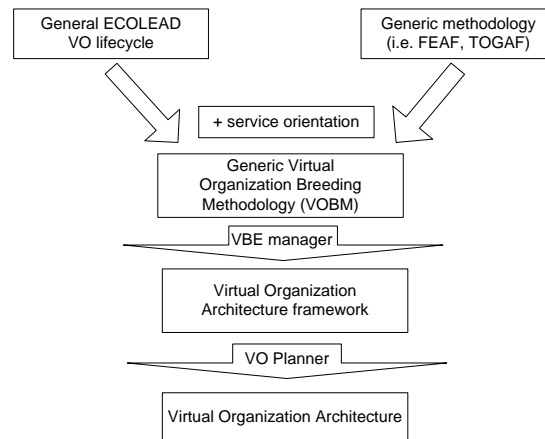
General ECOLEAD VO lifecycle

Generic methodology (i.e. FEAF, TOGAF)

+ service orientation

Generic Virtual Organization Breeding Methodology (VOBM)

VBE manager

Virtual Organization Architecture framework

VO Planner

Virtual Organization Architecture